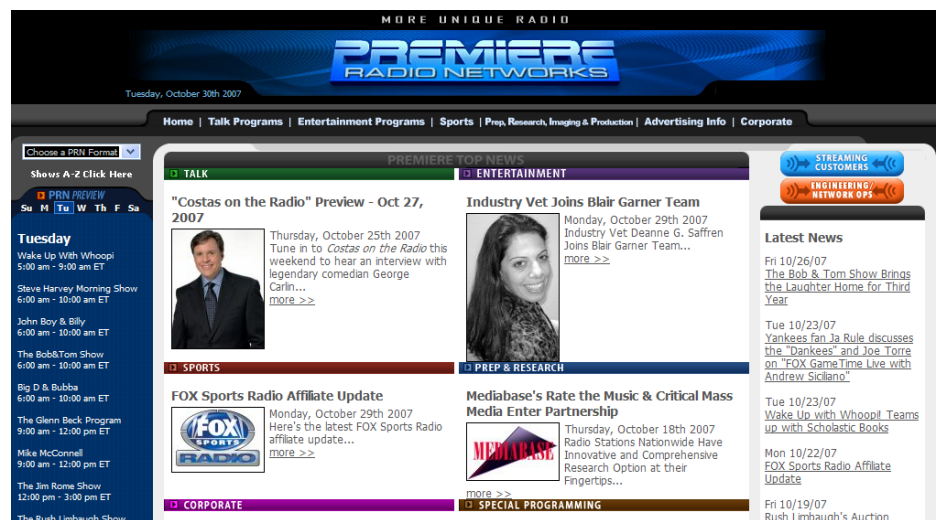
MORE UNIQUE RADIO

PREMIERE RADIO NETWORKS

Tuesday, October 30th 2007

Home | Talk Programs | Entertainment Programs | Sports | Prep, Research, Imaging & Production | Advertising Info | Corporate

Choose a PRN Format

Shows A-Z Click Here

PRN PREVIEW

Su M Tu W Th F Sa

Tuesday

Wake Up With Whoopi
5:00 am - 9:00 am ET

Steve Harvey Morning Show
6:00 am - 10:00 am ET

John Boy & Billy
6:00 am - 10:00 am ET

The Bob&Tom Show
6:00 am - 10:00 am ET

Big D & Bubba
6:00 am - 10:00 am ET

The Glenn Beck Program
9:00 am - 12:00 pm ET

Mike McConnell
9:00 am - 12:00 pm ET

The Jim Rome Show
12:00 pm - 3:00 pm ET

The Rush Limbaugh Show

PREMIERE TOP NEWS

TALK

"Costas on the Radio" Preview - Oct 27, 2007

Thursday, October 25th 2007
Tune in to Costas on the Radio this weekend to hear an interview with legendary comedian George Carlin...
more >>

ENTERTAINMENT

Industry Vet Joins Blair Garner Team

Monday, October 29th 2007
Industry Vet Deanne G. Saffren Joins Blair Garner Team...
more >>

SPORTS

FOX Sports Radio Affiliate Update

FOX SPORTS RADIO

Monday, October 29th 2007
Here's the latest FOX Sports Radio affiliate update...
more >>

PREP & RESEARCH

Mediabase's Rate the Music & Critical Mass Media Enter Partnership

MEDIABASE

Thursday, October 18th 2007
Radio Stations Nationwide Have Innovative and Comprehensive Research Option at their Fingertips...
more >>

CORPORATE

SPECIAL PROGRAMMING

STREAMING CUSTOMERS

ENGINEERING/ NETWORK OPS

Latest News

Fri 10/26/07
The Bob & Tom Show Brings the Laughter Home for Third Year

Tue 10/23/07
Yankees fan Ja Rule discusses the "Dankees" and Joe Torre on "FOX GameTime Live with Andrew Siciliano"

Tue 10/23/07
Wake Up with Whoopi! Teams up with Scholastic Books

Mon 10/22/07
FOX Sports Radio Affiliate Update

Fri 10/19/07
Rush Limbaugh's Auction